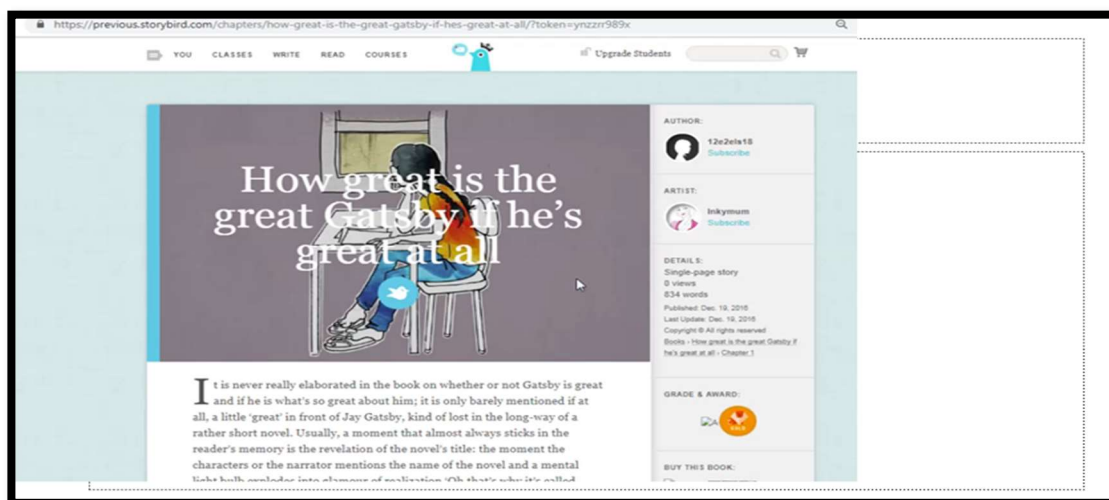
https://previous.storybird.com/chapters/how-great-is-the-great-gatsby-if-hes-great-at-all/?token=ynzzrr989x

YOU CLASSES WRITE READ COURSES

Upgrade Students

How great is the great Gatsby if he's great at all

AUTHOR:

12e2els18
Subscribe

ARTIST:

Inkymum
Subscribe

DETAILS:
Single-page story
0 views
834 words
Published: Dec. 19, 2016
Last Update: Dec. 19, 2016
Copyright © All rights reserved
Books › How great is the great Gatsby if he's great at all › Chapter 1

GRADE & AWARD:

BUY THIS BOOK:

It is never really elaborated in the book on whether or not Gatsby is great and if he is what's so great about him; it is only barely mentioned if at all, a little 'great' in front of Jay Gatsby, kind of lost in the long-way of a rather short novel. Usually, a moment that almost always sticks in the reader's memory is the revelation of the novel's title: the moment the characters or the narrator mentions the name of the novel and a mental light bulb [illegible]